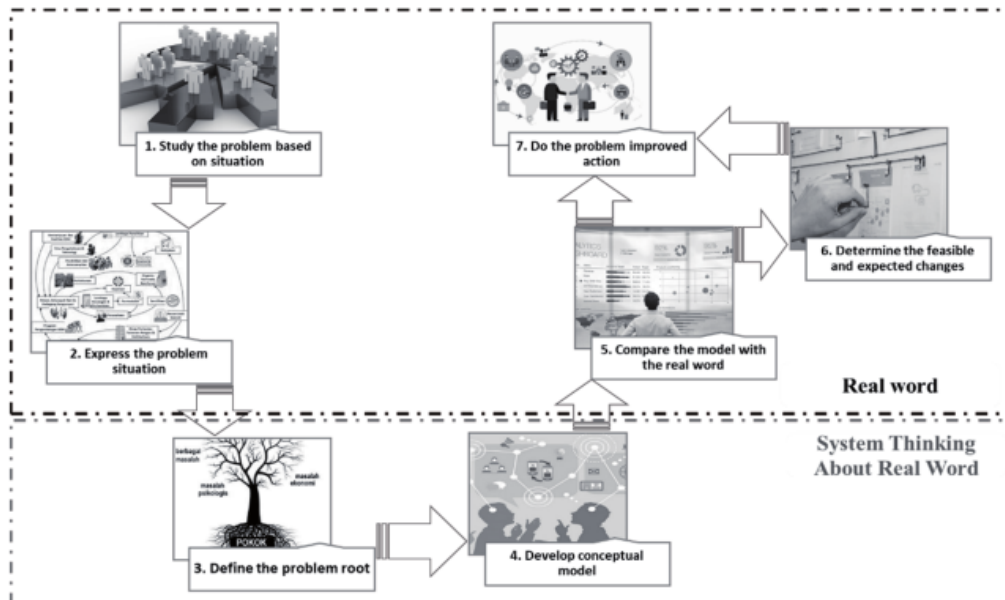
1. Study the problem based on situation

2. Express the problem situation

3. Define the problem root

Berbagai masalah

masalah psikologis

masalah ekonomi

POKOK

4. Develop conceptual model

5. Compare the model with the real word

6. Determine the feasible and expected changes

7. Do the problem improved action

Real word

System Thinking About Real Word